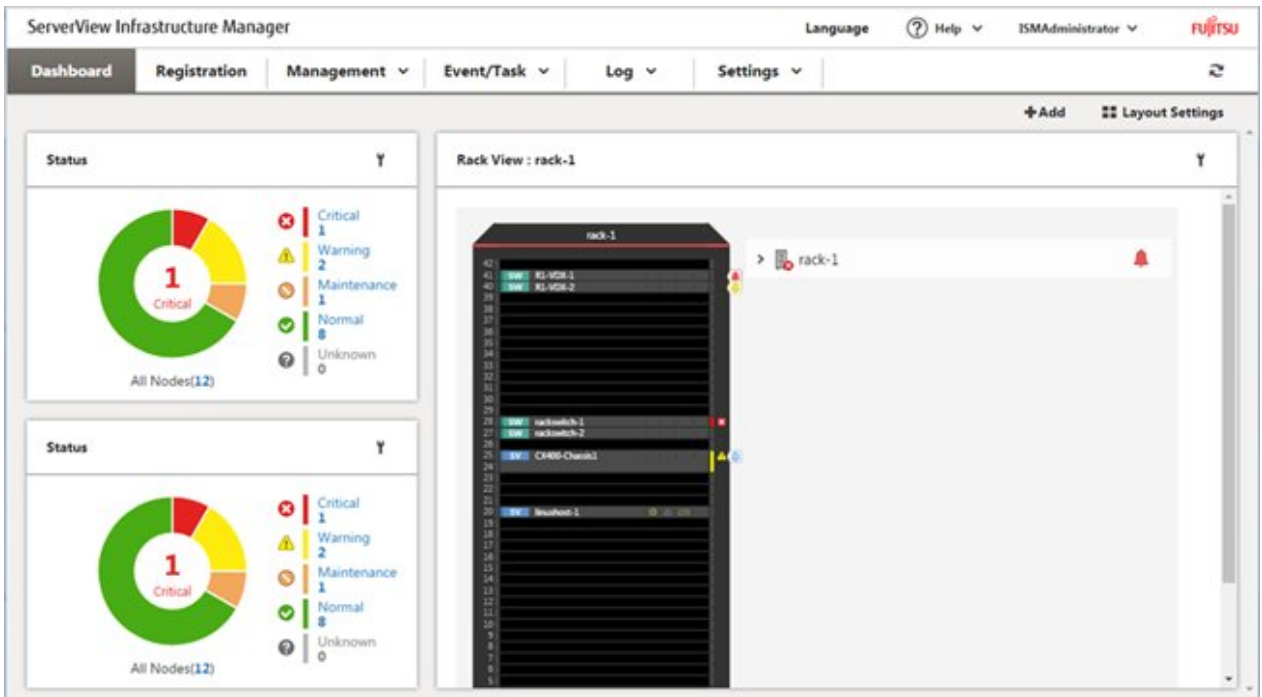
ServerView Infrastructure Manager

Language ? Help ISMAdministrator FUJITSU

Dashboard Registration Management Event/Task Log Settings

+Add Layout Settings

Status

1
Critical

Critical
1
Warning
2
Maintenance
1
Normal
8
Unknown
0

All Nodes(12)

Status

1
Critical

Critical
1
Warning
2
Maintenance
1
Normal
8
Unknown
0

All Nodes(12)

Rack View : rack-1

rack-1

42
41 SW R1-VDX-1
40 SW R1-VDX-2
39
38
37
36
35
34
33
32
31
30
29
28 SW rackswitch-1
27 SW rackswitch-2
26
25 SV CX400-Chassis1
24
23
22
21
20 SV linuxhost-1
19
18
17
16
15
14
13
12
11
10
9
8
7
6
5

> rack-1